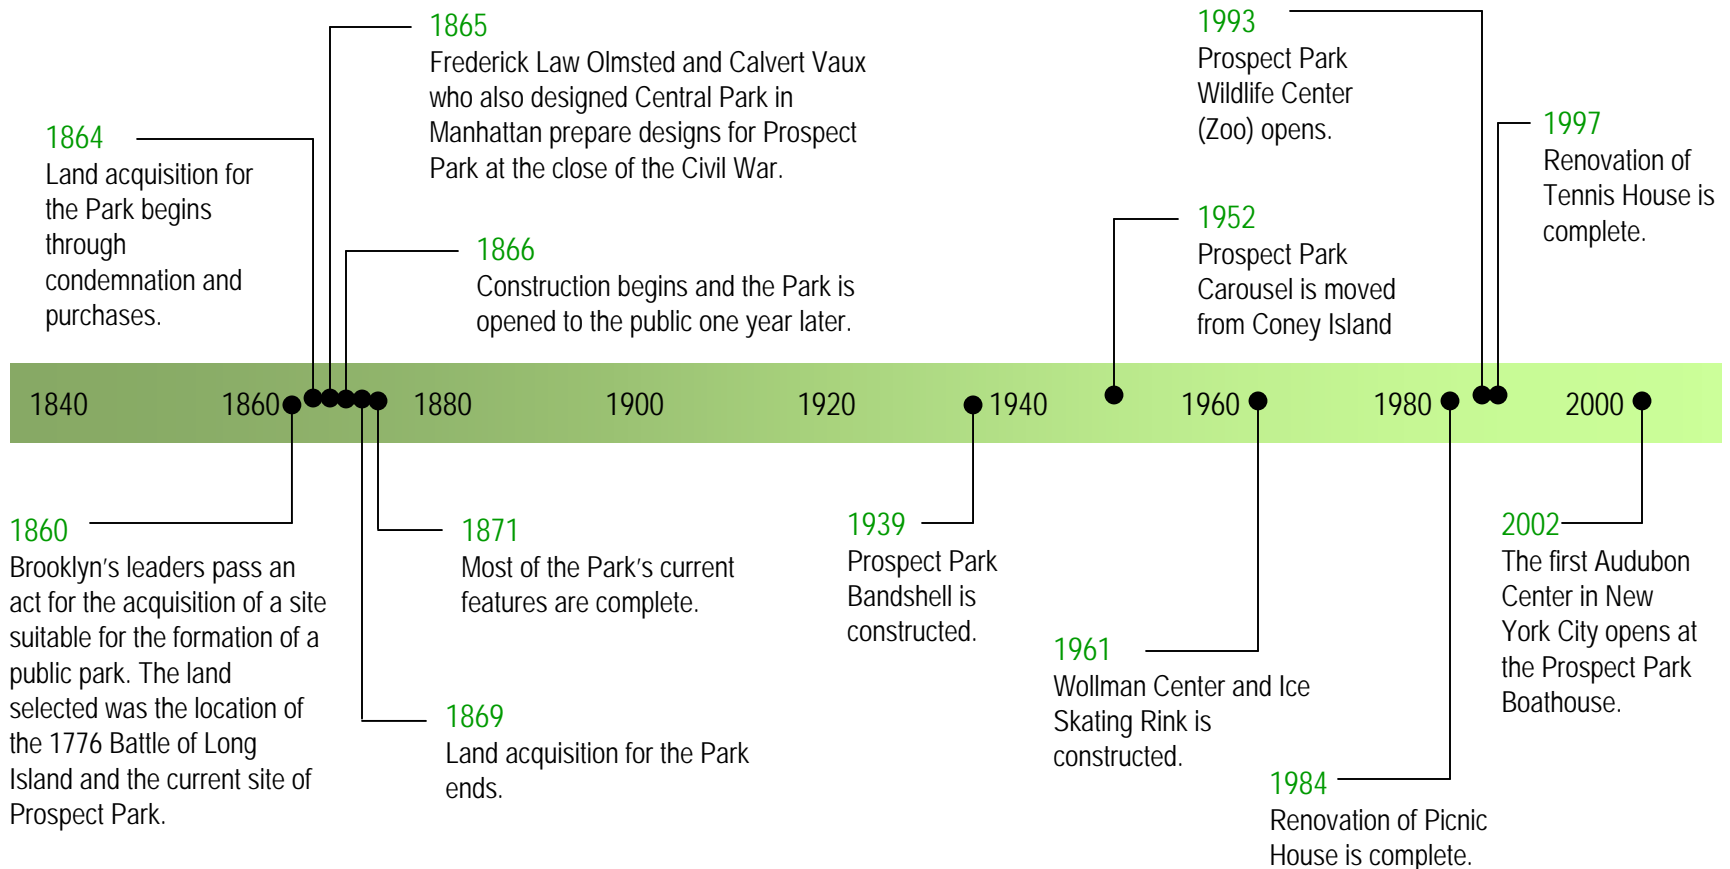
1865
Frederick Law Olmsted and Calvert Vaux who also designed Central Park in Manhattan prepare designs for Prospect Park at the close of the Civil War.

1993
Prospect Park Wildlife Center (Zoo) opens.

1864
Land acquisition for the Park begins through condemnation and purchases.

1997
Renovation of Tennis House is complete.

1866
Construction begins and the Park is opened to the public one year later.

1952
Prospect Park Carousel is moved from Coney Island

1840 1860 1880 1900 1920 1940 1960 1980 2000

1860
Brooklyn's leaders pass an act for the acquisition of a site suitable for the formation of a public park. The land selected was the location of the 1776 Battle of Long Island and the current site of Prospect Park.

1871
Most of the Park's current features are complete.

1869
Land acquisition for the Park ends.

1939
Prospect Park Bandshell is constructed.

1961
Wollman Center and Ice Skating Rink is constructed.

2002
The first Audubon Center in New York City opens at the Prospect Park Boathouse.

1984
Renovation of Picnic House is complete.